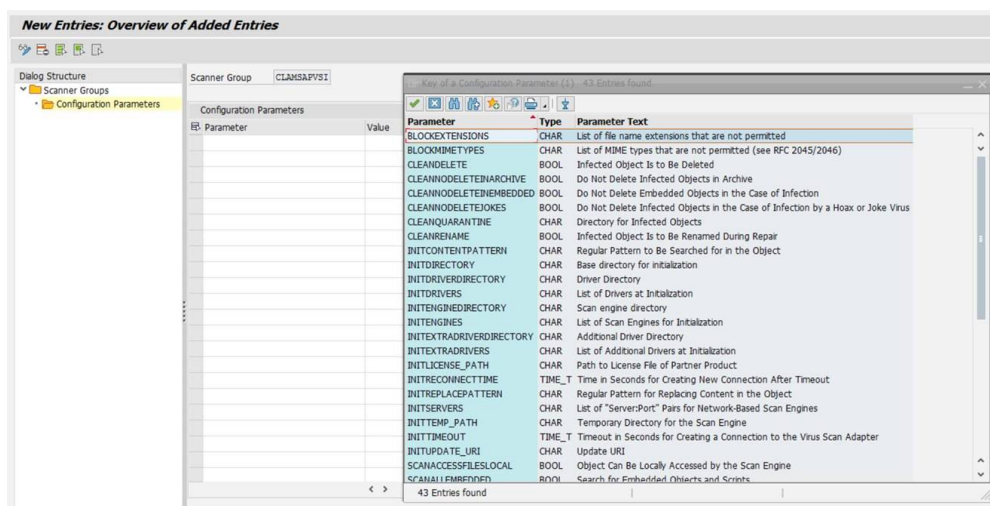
New Entries: Overview of Added Entries

Dialog Structure
Scanner Groups
Configuration Parameters

Scanner Group CLAMSAPVSI

Configuration Parameters

| Parameter | Value |
|---|---|

Key of a Configuration Parameter (1) 43 Entries found

| Parameter | Type | Parameter Text |
|---|---|---|
| BLOCKEXTENSIONS | CHAR | List of file name extensions that are not permitted |
| BLOCKMIMETYPES | CHAR | List of MIME types that are not permitted (see RFC 2045/2046) |
| CLEANDELETE | BOOL | Infected Object Is to Be Deleted |
| CLEANNODELETEINARCHIVE | BOOL | Do Not Delete Infected Objects in Archive |
| CLEANNODELETEINEMBEDDED | BOOL | Do Not Delete Embedded Objects in the Case of Infection |
| CLEANNODELETEJOKES | BOOL | Do Not Delete Infected Objects in the Case of Infection by a Hoax or Joke Virus |
| CLEANQUARANTINE | CHAR | Directory for Infected Objects |
| CLEANRENAME | BOOL | Infected Object Is to Be Renamed During Repair |
| INITCONTENTPATTERN | CHAR | Regular Pattern to Be Searched for in the Object |
| INITDIRECTORY | CHAR | Base directory for initialization |
| INITDRIVERDIRECTORY | CHAR | Driver Directory |
| INITDRIVERS | CHAR | List of Drivers at Initialization |
| INITENGINEDIRECTORY | CHAR | Scan engine directory |
| INITENGINES | CHAR | List of Scan Engines for Initialization |
| INITEXTRADRIVERDIRECTORY | CHAR | Additional Driver Directory |
| INITEXTRADRIVERS | CHAR | List of Additional Drivers at Initialization |
| INITLICENSE_PATH | CHAR | Path to License File of Partner Product |
| INITRECONNECTTIME | TIME_T | Time in Seconds for Creating New Connection After Timeout |
| INITREPLACEPATTERN | CHAR | Regular Pattern for Replacing Content in the Object |
| INITSERVERS | CHAR | List of "Server:Port" Pairs for Network-Based Scan Engines |
| INITTEMP_PATH | CHAR | Temporary Directory for the Scan Engine |
| INITTIMEOUT | TIME_T | Timeout in Seconds for Creating a Connection to the Virus Scan Adapter |
| INITUPDATE_URI | CHAR | Update URI |
| SCANACCESSFILESLOCAL | BOOL | Object Can Be Locally Accessed by the Scan Engine |
| SCANALLEMBEDDED | BOOL | Search for Embedded Objects and Scripts |

43 Entries found